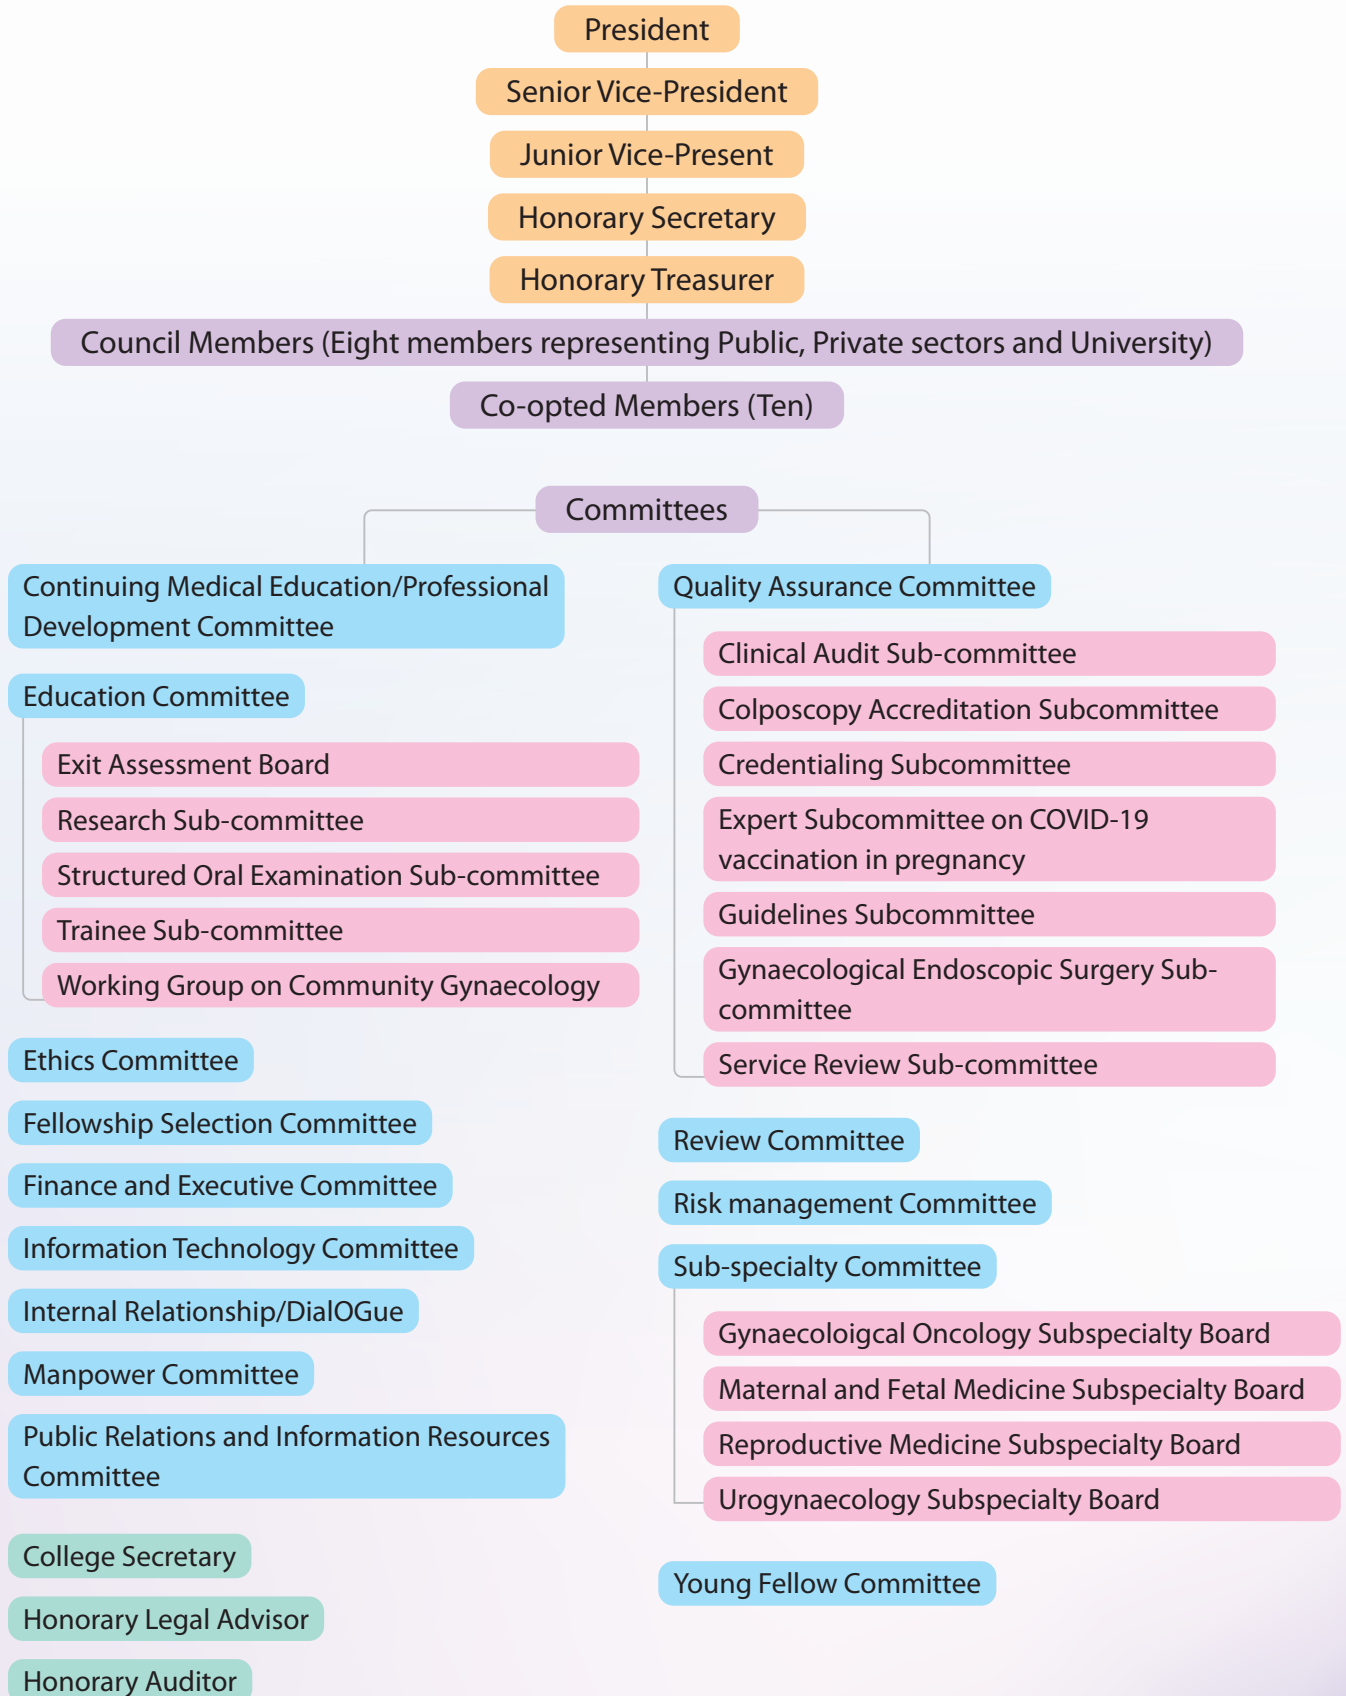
President

Senior Vice-President

Junior Vice-Present

Honorary Secretary

Honorary Treasurer

Council Members (Eight members representing Public, Private sectors and University)

Co-opted Members (Ten)

Committees

Continuing Medical Education/Professional Development Committee

Education Committee

Exit Assessment Board

Research Sub-committee

Structured Oral Examination Sub-committee

Trainee Sub-committee

Working Group on Community Gynaecology

Ethics Committee

Fellowship Selection Committee

Finance and Executive Committee

Information Technology Committee

Internal Relationship/DialOGue

Manpower Committee

Public Relations and Information Resources Committee

College Secretary

Honorary Legal Advisor

Honorary Auditor

Quality Assurance Committee

Clinical Audit Sub-committee

Colposcopy Accreditation Subcommittee

Credentialing Subcommittee

Expert Subcommittee on COVID-19 vaccination in pregnancy

Guidelines Subcommittee

Gynaecological Endoscopic Surgery Sub-committee

Service Review Sub-committee

Review Committee

Risk management Committee

Sub-specialty Committee

Gynaecoloigcal Oncology Subspecialty Board

Maternal and Fetal Medicine Subspecialty Board

Reproductive Medicine Subspecialty Board

Urogynaecology Subspecialty Board

Young Fellow Committee